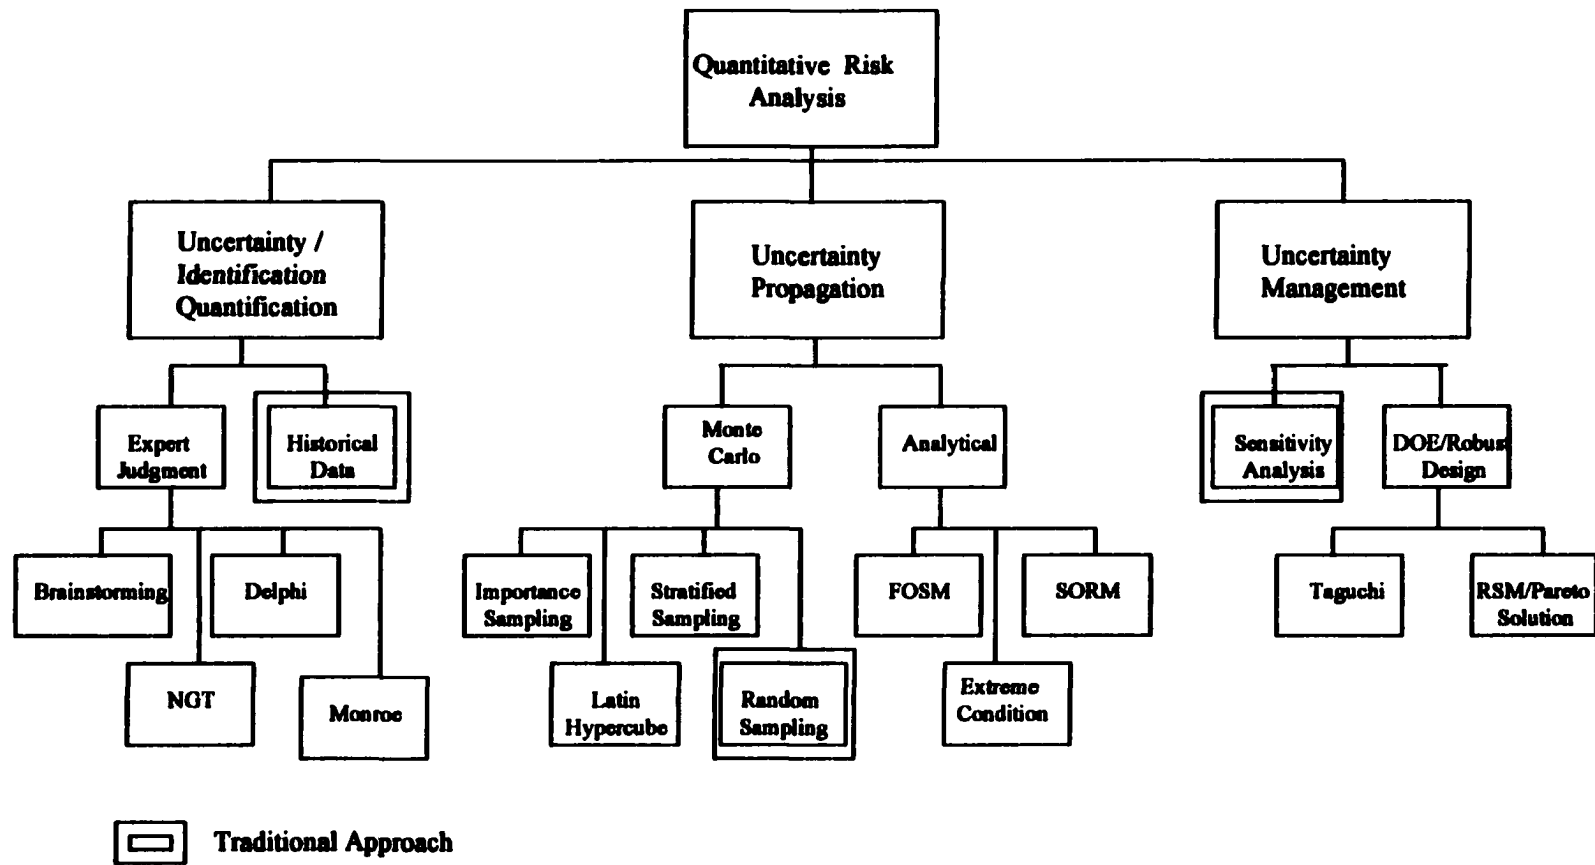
Quantitative Risk Analysis

Uncertainty / Identification Quantification

Uncertainty Propagation

Uncertainty Management

Expert Judgment

Historical Data

Monte Carlo

Analytical

Sensitivity Analysis

DOE/Robust Design

Brainstorming

Delphi

NGT

Monroe

Importance Sampling

Stratified Sampling

Latin Hypercube

Random Sampling

FOSM

SORM

Extreme Condition

Taguchi

RSM/Pareto Solution

Traditional Approach